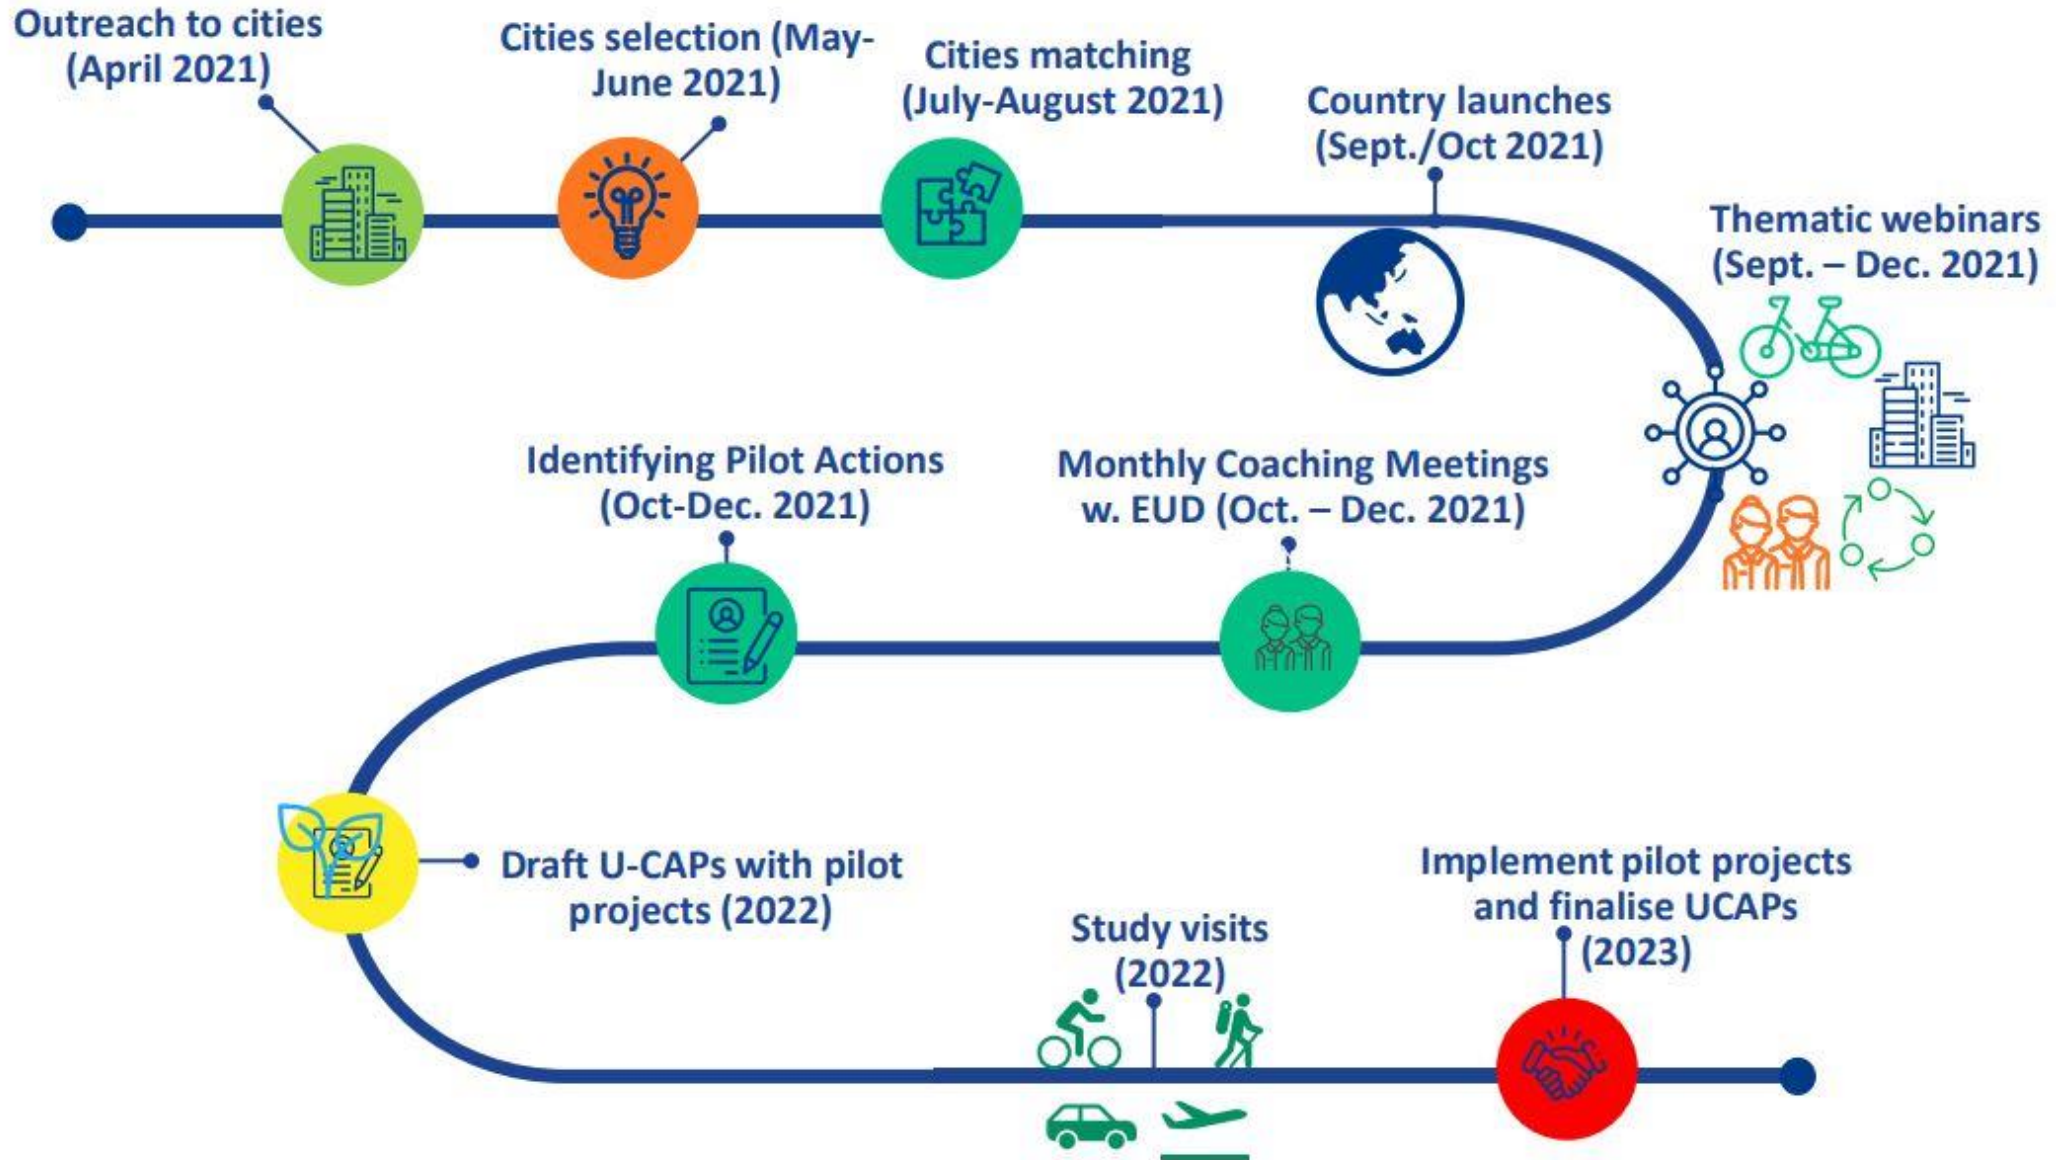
Outreach to cities (April 2021)

Cities selection (May-June 2021)

Cities matching (July-August 2021)

Country launches (Sept./Oct 2021)

Thematic webinars (Sept. – Dec. 2021)

Identifying Pilot Actions (Oct-Dec. 2021)

Monthly Coaching Meetings w. EUD (Oct. – Dec. 2021)

Draft U-CAPs with pilot projects (2022)

Study visits (2022)

Implement pilot projects and finalise UCAPs (2023)